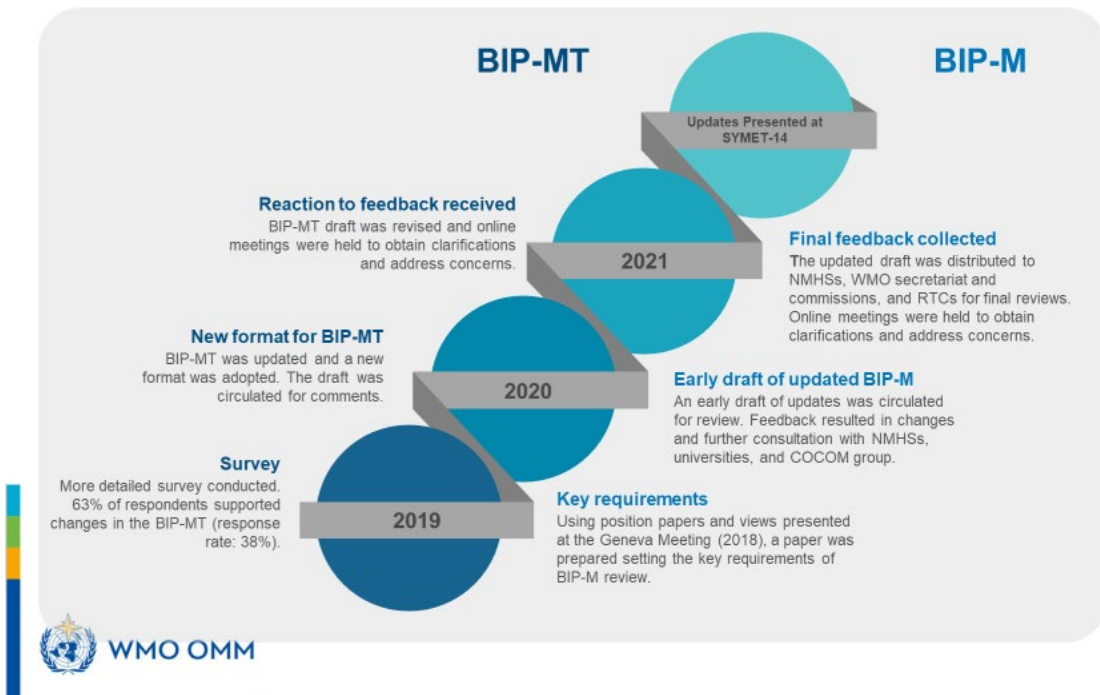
BIP-MT

BIP-M

Updates Presented at SYMET-14

Reaction to feedback received
BIP-MT draft was revised and online meetings were held to obtain clarifications and address concerns.

2021

Final feedback collected
The updated draft was distributed to NMHSs, WMO secretariat and commissions, and RTCs for final reviews. Online meetings were held to obtain clarifications and address concerns.

New format for BIP-MT
BIP-MT was updated and a new format was adopted. The draft was circulated for comments.

2020

Early draft of updated BIP-M
An early draft of updates was circulated for review. Feedback resulted in changes and further consultation with NMHSs, universities, and COCOM group.

Survey
More detailed survey conducted. 63% of respondents supported changes in the BIP-MT (response rate: 38%).

2019

Key requirements
Using position papers and views presented at the Geneva Meeting (2018), a paper was prepared setting the key requirements of BIP-M review.

WMO OMM